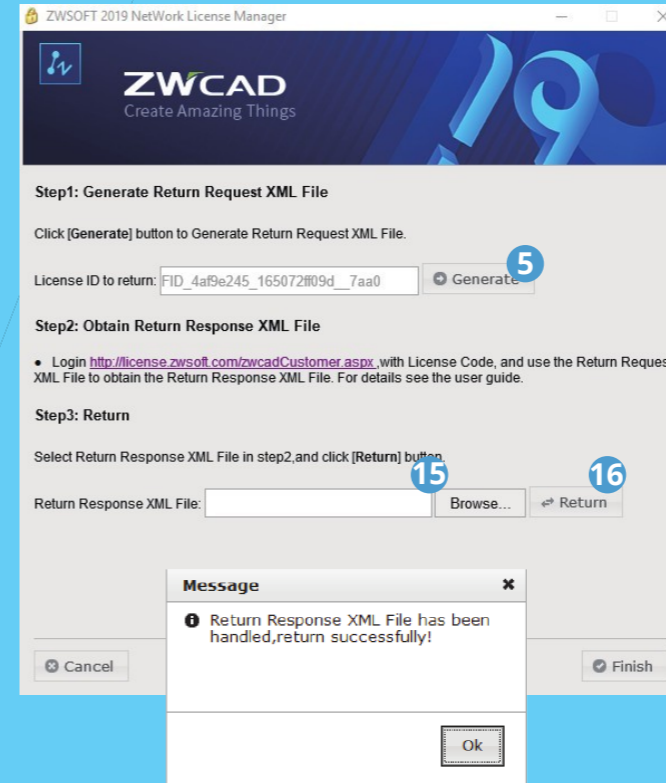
ZWSOFT 2019 NetWork License Manager

ZWCAD
Create Amazing Things

Step1: Generate Return Request XML File

Click [Generate] button to Generate Return Request XML File.

License ID to return: FID_4af9e245_165072ff09d__7aa0 Generate 5

Step2: Obtain Return Response XML File

• Login http://license.zwsoft.com/zwcadCustomer.aspx ,with License Code, and use the Return Reques XML File to obtain the Return Response XML File. For details see the user guide.

Step3: Return

Select Return Response XML File in step2,and click [Return] button

Return Response XML File: 15 Browse... 16 Return

Message

Return Response XML File has been handled,return successfully!

Cancel

Finish

Ok